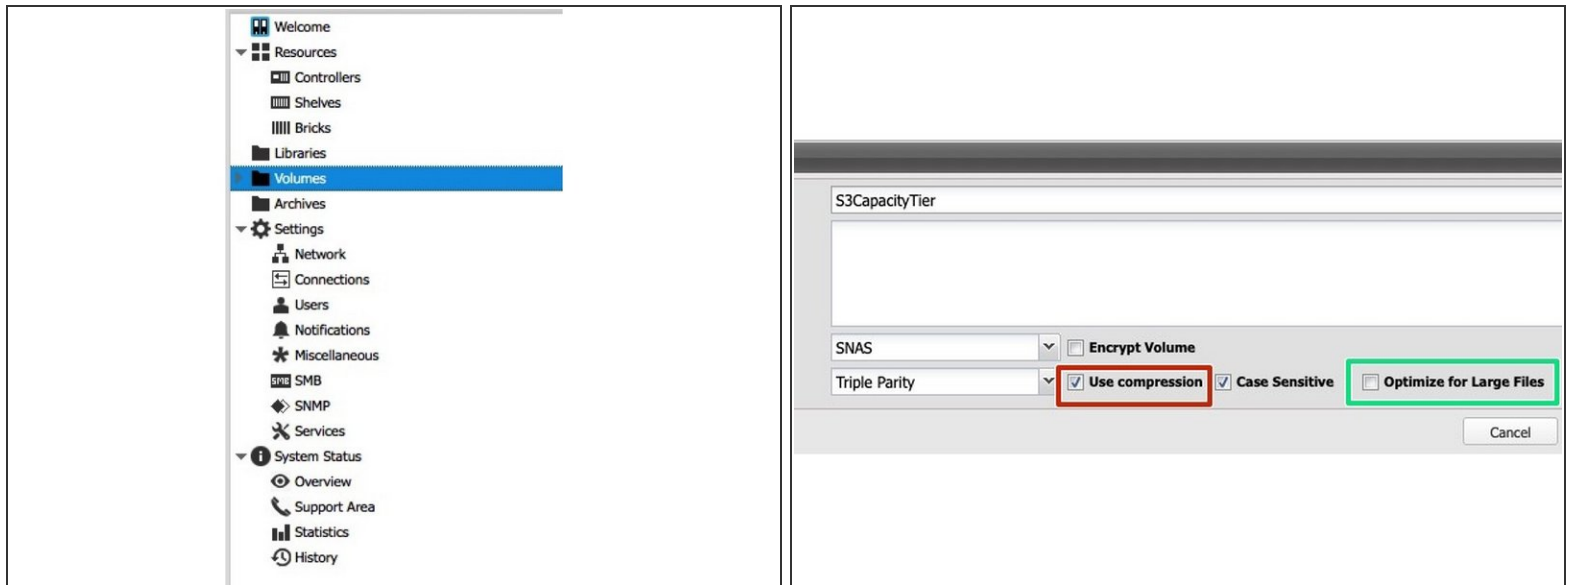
Welcome
Resources
Controllers
Shelves
Bricks
Libraries
Volumes
Archives
Settings
Network
Connections
Users
Notifications
Miscellaneous
SMB SMB
SNMP
Services
System Status
Overview
Support Area
Statistics
History

S3CapacityTier

SNAS
Encrypt Volume
Triple Parity
Use compression
Case Sensitive
Optimize for Large Files
Cancel